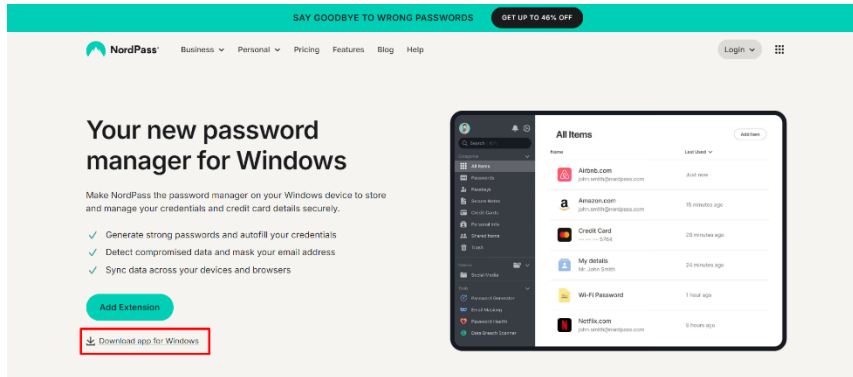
SAY GOODBYE TO WRONG PASSWORDS GET UP TO 46% OFF

NordPass Business Personal Pricing Features Blog Help Login

Your new password manager for Windows

Make NordPass the password manager on your Windows device to store and manage your credentials and credit card details securely.

Generate strong passwords and autofill your credentials
Detect compromised data and mask your email address
Sync data across your devices and browsers

Add Extension

Download app for Windows

Search
All Items
Passwords
Passkeys
Secure Notes
Credit Cards
Personal Info
Shared Items
Trash
Social Media
Password Generator
Email Masking
Password Health
Data Breach Scanner

All Items Add Item
Name Last Used
Airbnb.com john.smith@nordpass.com Just now
Amazon.com john.smith@nordpass.com 15 minutes ago
Credit Card •••• •••• 5784 20 minutes ago
My details Mr. John Smith 24 minutes ago
Wi-Fi Password 1 hour ago
Netflix.com john.smith@nordpass.com 3 hours ago